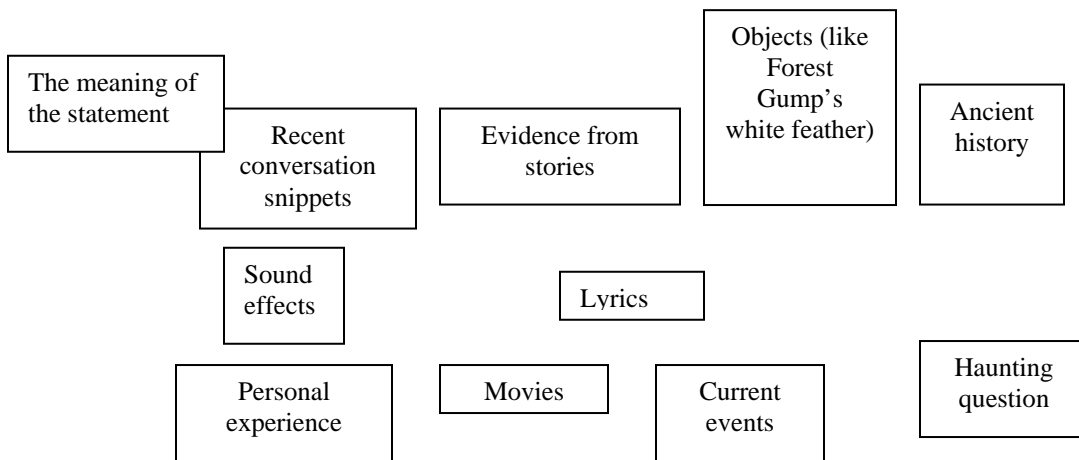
The meaning of the statement

Recent conversation snippets

Evidence from stories

Objects (like Forest Gump's white feather)

Ancient history

Sound effects

Lyrics

Personal experience

Movies

Current events

Haunting question